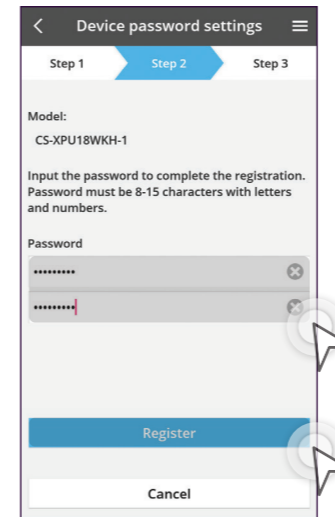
Device password settings

Step 1
Step 2
Step 3

Model:
CS-XPU18WKH-1

Input the password to complete the registration. Password must be 8-15 characters with letters and numbers.

Password
•••••••••
•••••••••

Register

Cancel